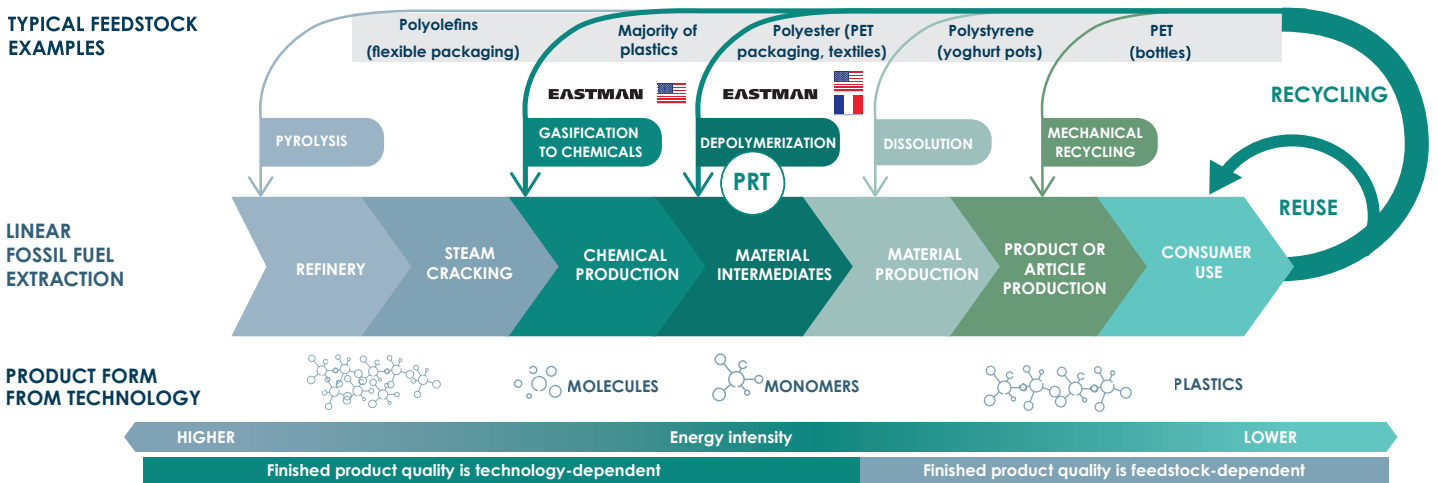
TYPICAL FEEDSTOCK EXAMPLES

Polyolefins (flexible packaging)

Majority of plastics

Polyester (PET packaging, textiles)

Polystyrene (yoghurt pots)

PET (bottles)

RECYCLING

EASTMAN

EASTMAN

PYROLYSIS

GASIFICATION TO CHEMICALS

DEPOLYMERIZATION

PRT

DISSOLUTION

MECHANICAL RECYCLING

REUSE

LINEAR FOSSIL FUEL EXTRACTION

REFINERY

STEAM CRACKING

CHEMICAL PRODUCTION

MATERIAL INTERMEDIATES

MATERIAL PRODUCTION

PRODUCT OR ARTICLE PRODUCTION

CONSUMER USE

PRODUCT FORM FROM TECHNOLOGY

MOLECULES

MONOMERS

PLASTICS

HIGHER

Energy intensity

LOWER

Finished product quality is technology-dependent

Finished product quality is feedstock-dependent